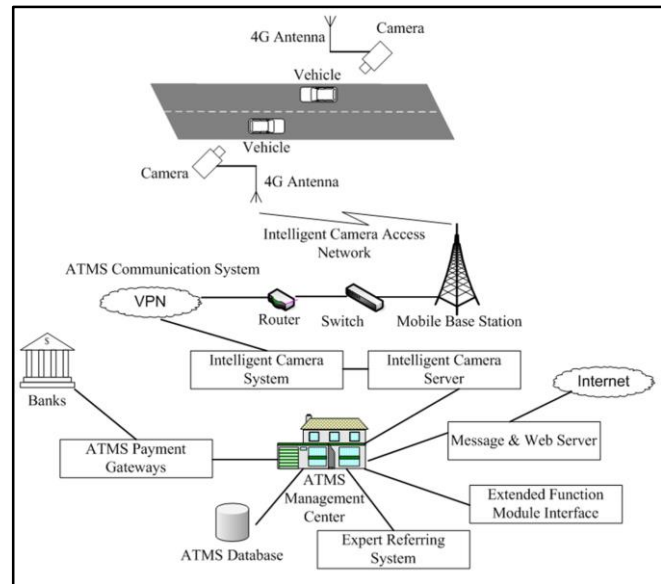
4G Antenna
Camera
Vehicle
Vehicle
Camera
4G Antenna
Intelligent Camera Access Network
ATMS Communication System
VPN
Router
Switch
Mobile Base Station
$
Banks
Intelligent Camera System
Intelligent Camera Server
Internet
ATMS Payment Gateways
Message & Web Server
ATMS Management Center
Extended Function Module Interface
ATMS Database
Expert Referring System